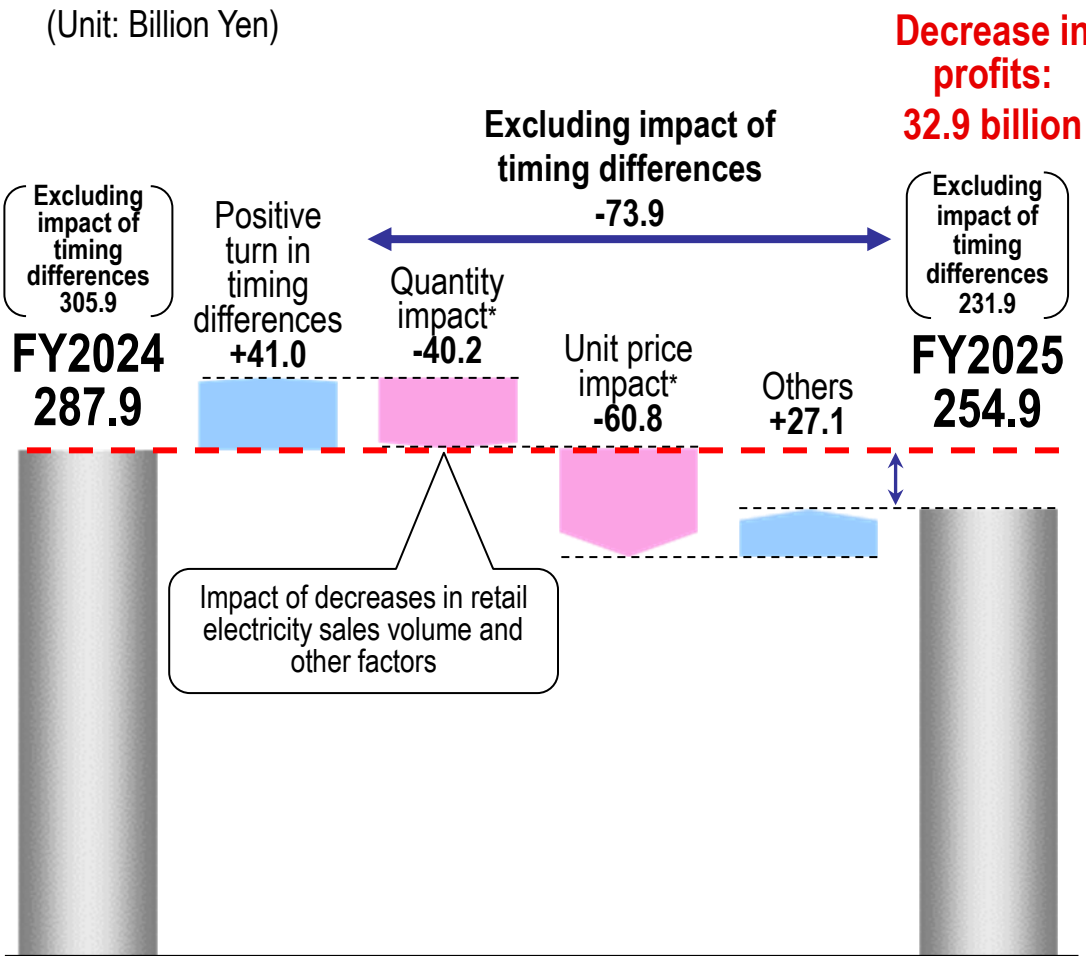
(Unit: Billion Yen)

Decrease in profits: 32.9 billion

Excluding impact of timing differences
-73.9

Excluding impact of timing differences
305.9

FY2024
287.9

Positive turn in timing differences
+41.0

Quantity impact*
-40.2

Unit price impact*
-60.8

Others
+27.1

Excluding impact of timing differences
231.9

FY2025
254.9

Impact of decreases in retail electricity sales volume and other factors